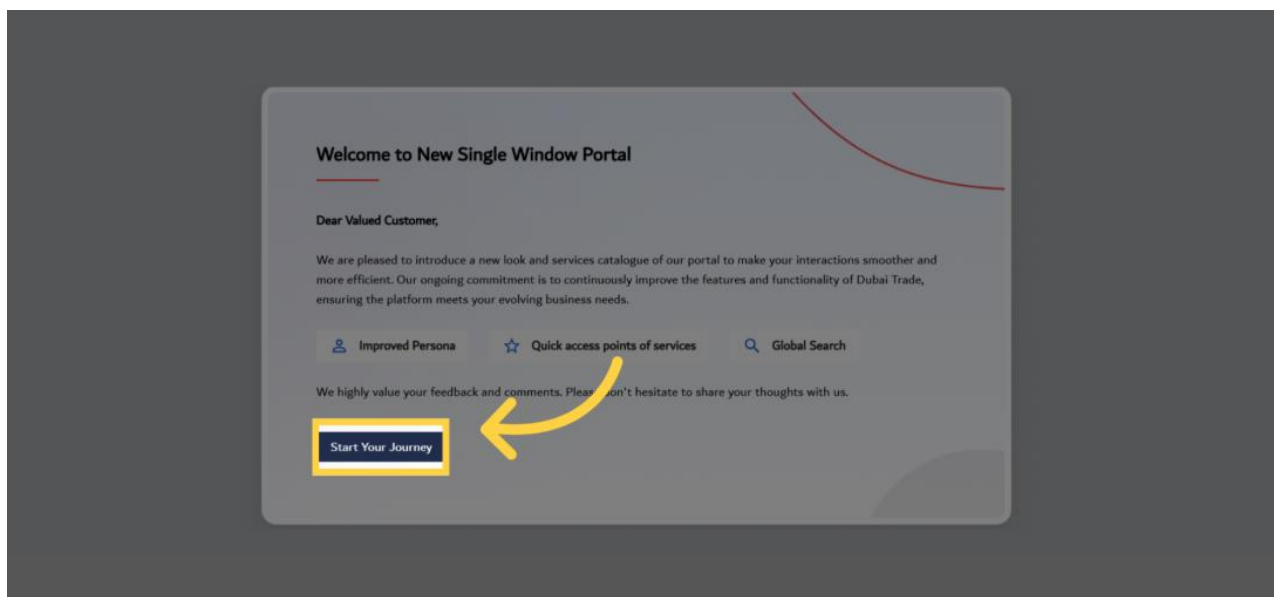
Welcome to New Single Window Portal

Dear Valued Customer,

We are pleased to introduce a new look and services catalogue of our portal to make your interactions smoother and more efficient. Our ongoing commitment is to continuously improve the features and functionality of Dubai Trade, ensuring the platform meets your evolving business needs.

Improved Persona

Quick access points of services

Global Search

We highly value your feedback and comments. Pleas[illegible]on't hesitate to share your thoughts with us.

Start Your Journey